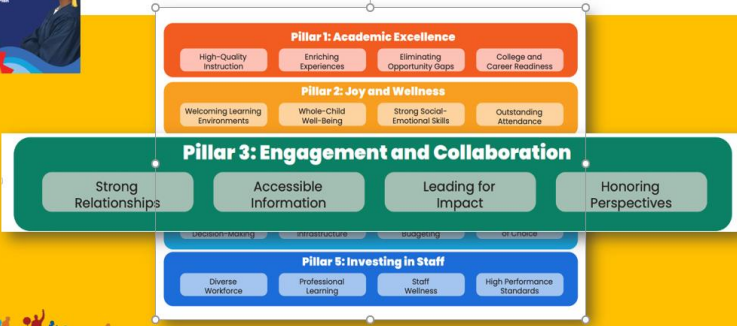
Pillar 1: Academic Excellence

High-Quality Instruction

Enriching Experiences

Eliminating Opportunity Gaps

College and Career Readiness

Pillar 2: Joy and Wellness

Welcoming Learning Environments

Whole-Child Well-Being

Strong Social-Emotional Skills

Outstanding Attendance

Pillar 3: Engagement and Collaboration

Strong Relationships

Accessible Information

Leading for Impact

Honoring Perspectives

Decision-Making

Infrastructure

Budgeting

of Choice

Pillar 5: Investing in Staff

Diverse Workforce

Professional Learning

Staff Wellness

High Performance Standards